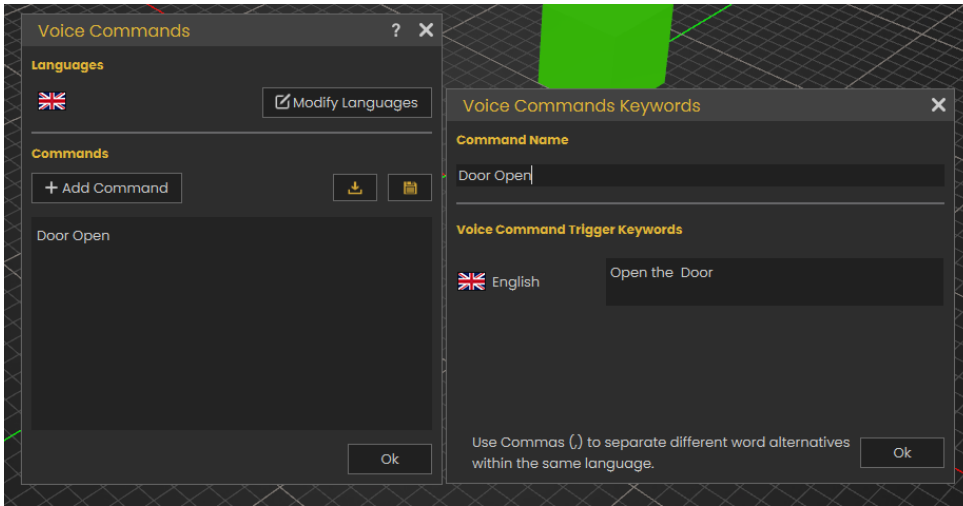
Voice Commands ? ✕

Languages

Modify Languages

Commands

+ Add Command

Door Open

Ok

Voice Commands Keywords ✕

Command Name

Door Open

Voice Command Trigger Keywords

English

Open the  Door

Use Commas (,) to separate different word alternatives within the same language.

Ok